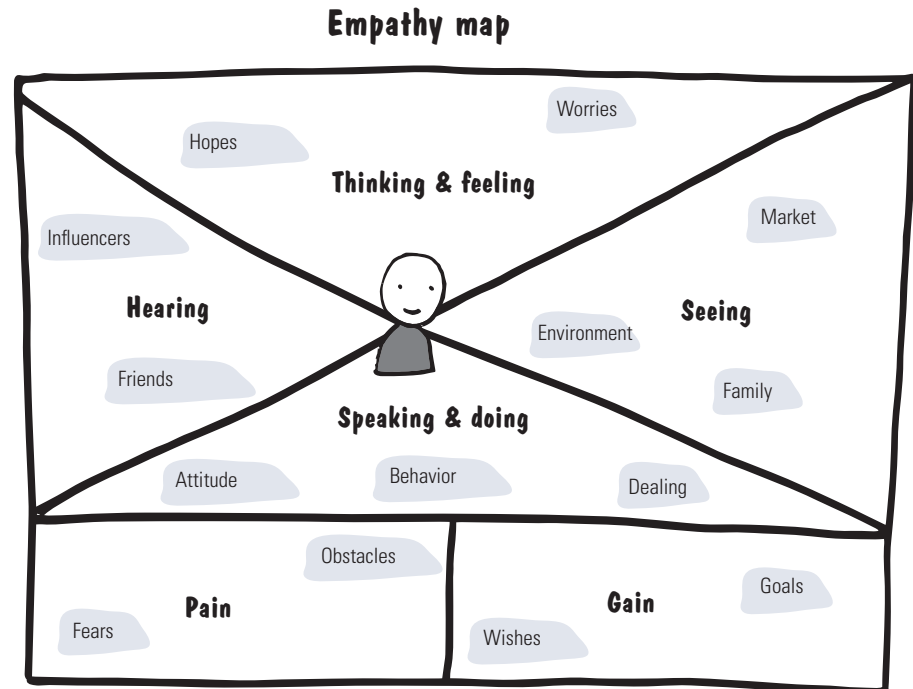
Empathy map

Worries

Hopes

Thinking & feeling

Market

Influencers

Hearing

Seeing

Environment

Friends

Family

Speaking & doing

Attitude

Behavior

Dealing

Obstacles

Pain

Fears

Gain

Goals

Wishes